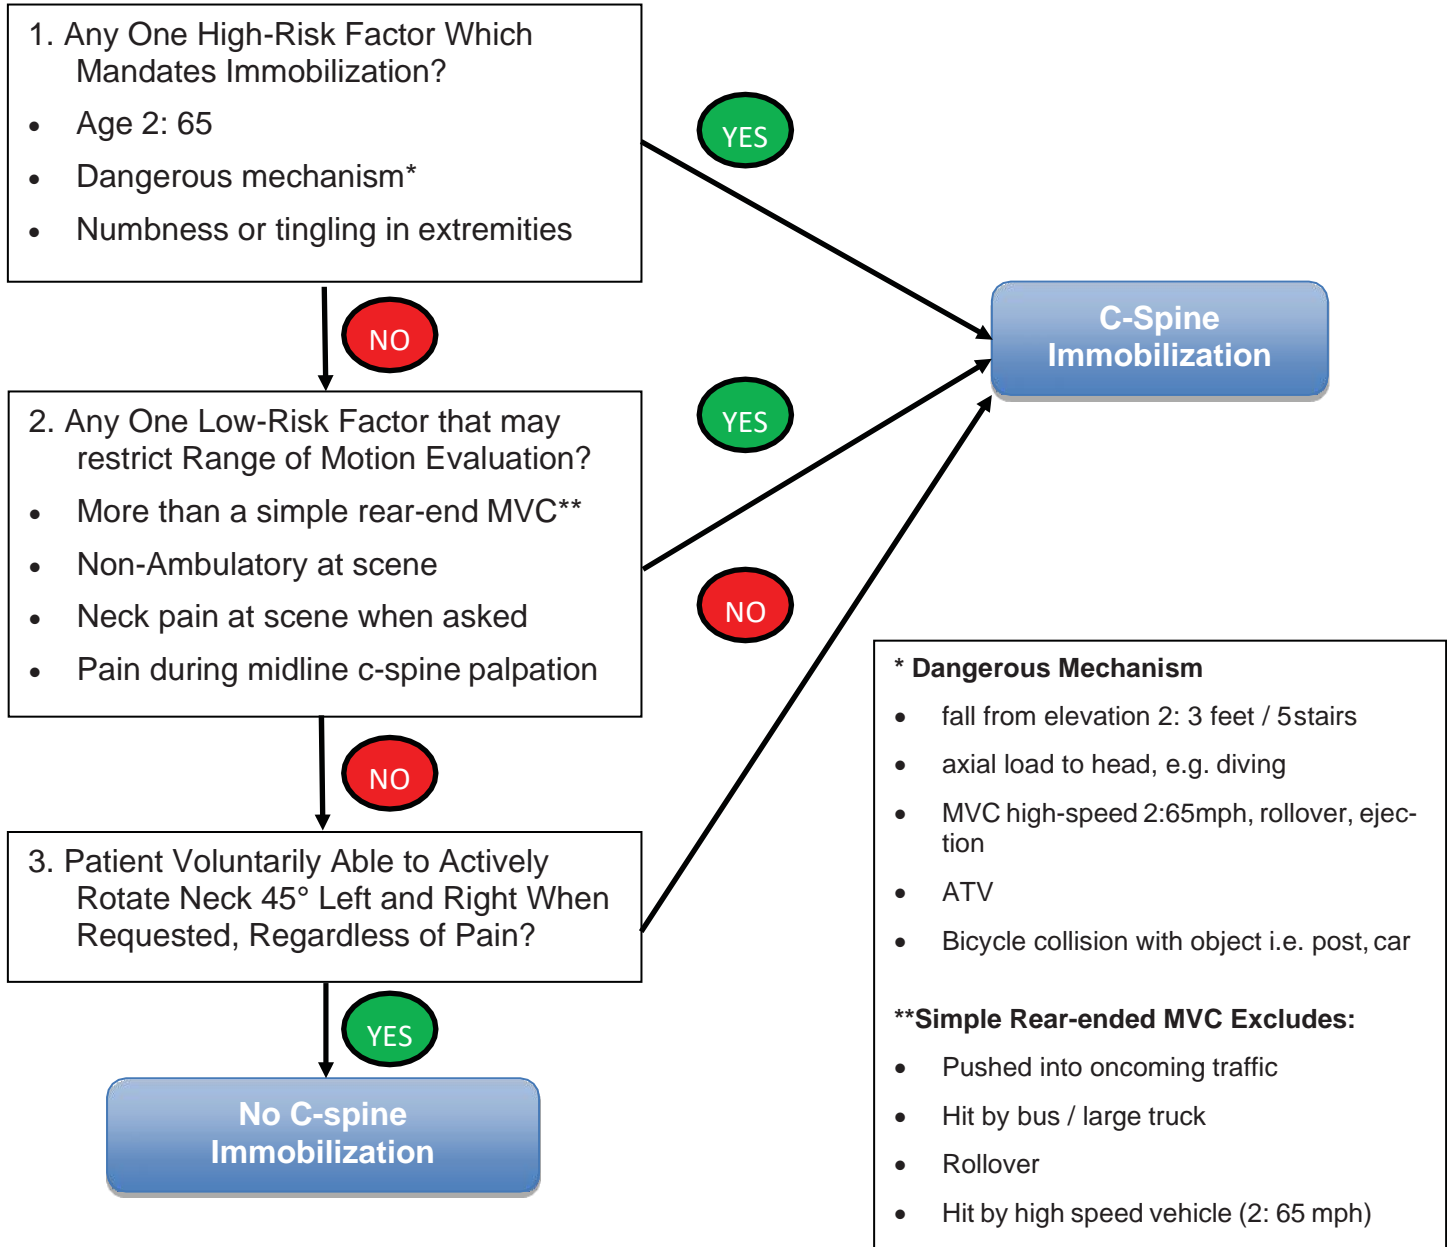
1. Any One High-Risk Factor Which Mandates Immobilization?

- Age 2: 65
- Dangerous mechanism*
- Numbness or tingling in extremities

YES

NO

C-Spine Immobilization

2. Any One Low-Risk Factor that may restrict Range of Motion Evaluation?

- More than a simple rear-end MVC**
- Non-Ambulatory at scene
- Neck pain at scene when asked
- Pain during midline c-spine palpation

YES

NO

NO

3. Patient Voluntarily Able to Actively Rotate Neck 45° Left and Right When Requested, Regardless of Pain?

YES

No C-spine Immobilization

* Dangerous Mechanism

- fall from elevation 2: 3 feet / 5stairs
- axial load to head, e.g. diving
- MVC high-speed 2:65mph, rollover, ejection
- ATV
- Bicycle collision with object i.e. post, car

**Simple Rear-ended MVC Excludes:

- Pushed into oncoming traffic
- Hit by bus / large truck
- Rollover
- Hit by high speed vehicle (2: 65 mph)